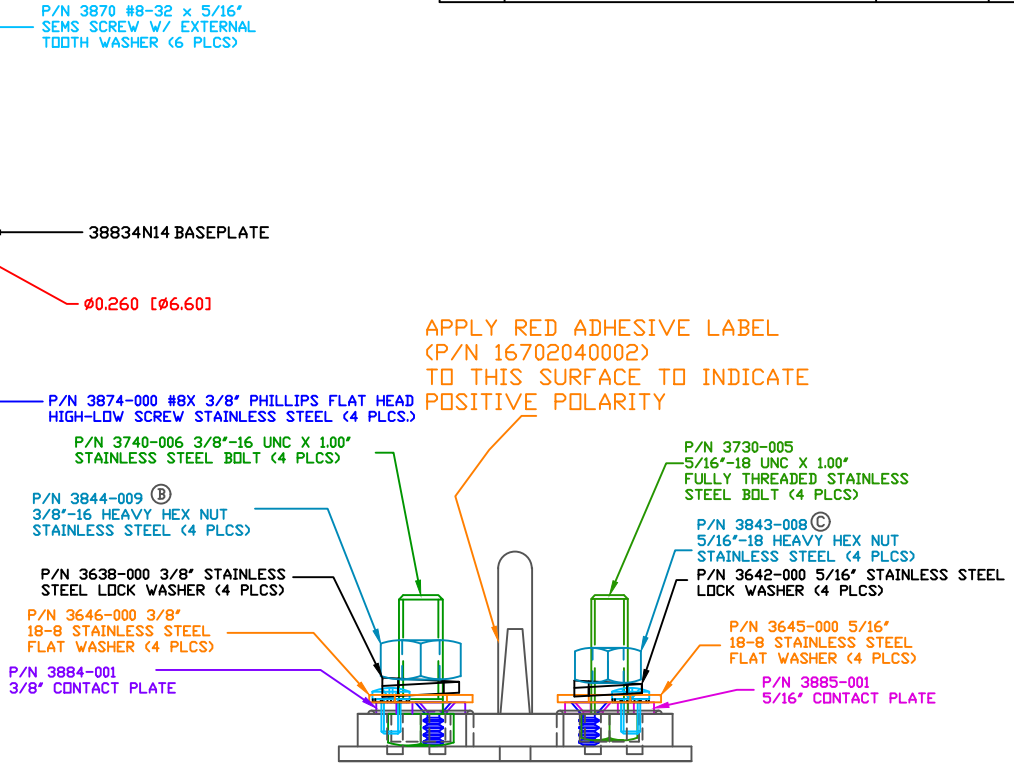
P/N 3870 #8-32 x 5/16"
SEMS SCREW W/ EXTERNAL
TOOTH WASHER (6 PLCS)

38834N14 BASEPLATE

Ø0.260 [Ø6.60]

APPLY RED ADHESIVE LABEL
(P/N 16702040002)
TO THIS SURFACE TO INDICATE
POSITIVE POLARITY

P/N 3874-000 #8X 3/8" PHILLIPS FLAT HEAD
HIGH-LOW SCREW STAINLESS STEEL (4 PLCS.)

P/N 3740-006 3/8"-16 UNC X 1.00"
STAINLESS STEEL BOLT (4 PLCS)

P/N 3844-009 B
3/8"-16 HEAVY HEX NUT
STAINLESS STEEL (4 PLCS)

P/N 3638-000 3/8" STAINLESS
STEEL LOCK WASHER (4 PLCS)

P/N 3646-000 3/8"
18-8 STAINLESS STEEL
FLAT WASHER (4 PLCS)

P/N 3884-001
3/8" CONTACT PLATE

P/N 3730-005
5/16"-18 UNC X 1.00"
FULLY THREADED STAINLESS
STEEL BOLT (4 PLCS)

P/N 3843-008 C
5/16"-18 HEAVY HEX NUT
STAINLESS STEEL (4 PLCS)

P/N 3642-000 5/16" STAINLESS STEEL
LOCK WASHER (4 PLCS)

P/N 3645-000 5/16"
18-8 STAINLESS STEEL
FLAT WASHER (4 PLCS)

P/N 3885-001
5/16" CONTACT PLATE